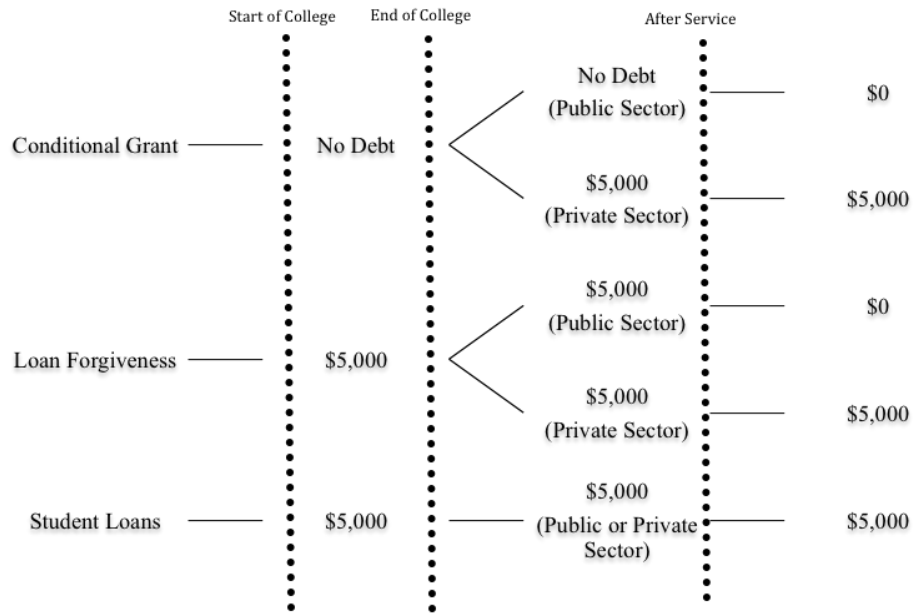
Start of College
End of College
After Service

Conditional Grant
No Debt
No Debt
(Public Sector)
$0
$5,000
(Private Sector)
$5,000

Loan Forgiveness
$5,000
$5,000
(Public Sector)
$0
$5,000
(Private Sector)
$5,000

Student Loans
$5,000
$5,000
(Public or Private Sector)
$5,000